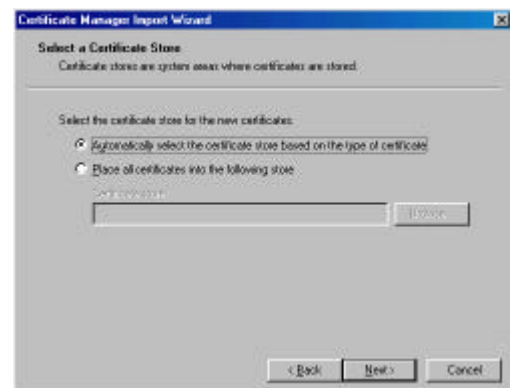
Certificate Manager Import Wizard

Select a Certificate Store

Certificate stores are system areas where certificates are stored.

Select the certificate store for the new certificates:

Automatically select the certificate store based on the type of certificate

Place all certificates into the following store

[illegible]

Browse...

< Back

Next >

Cancel